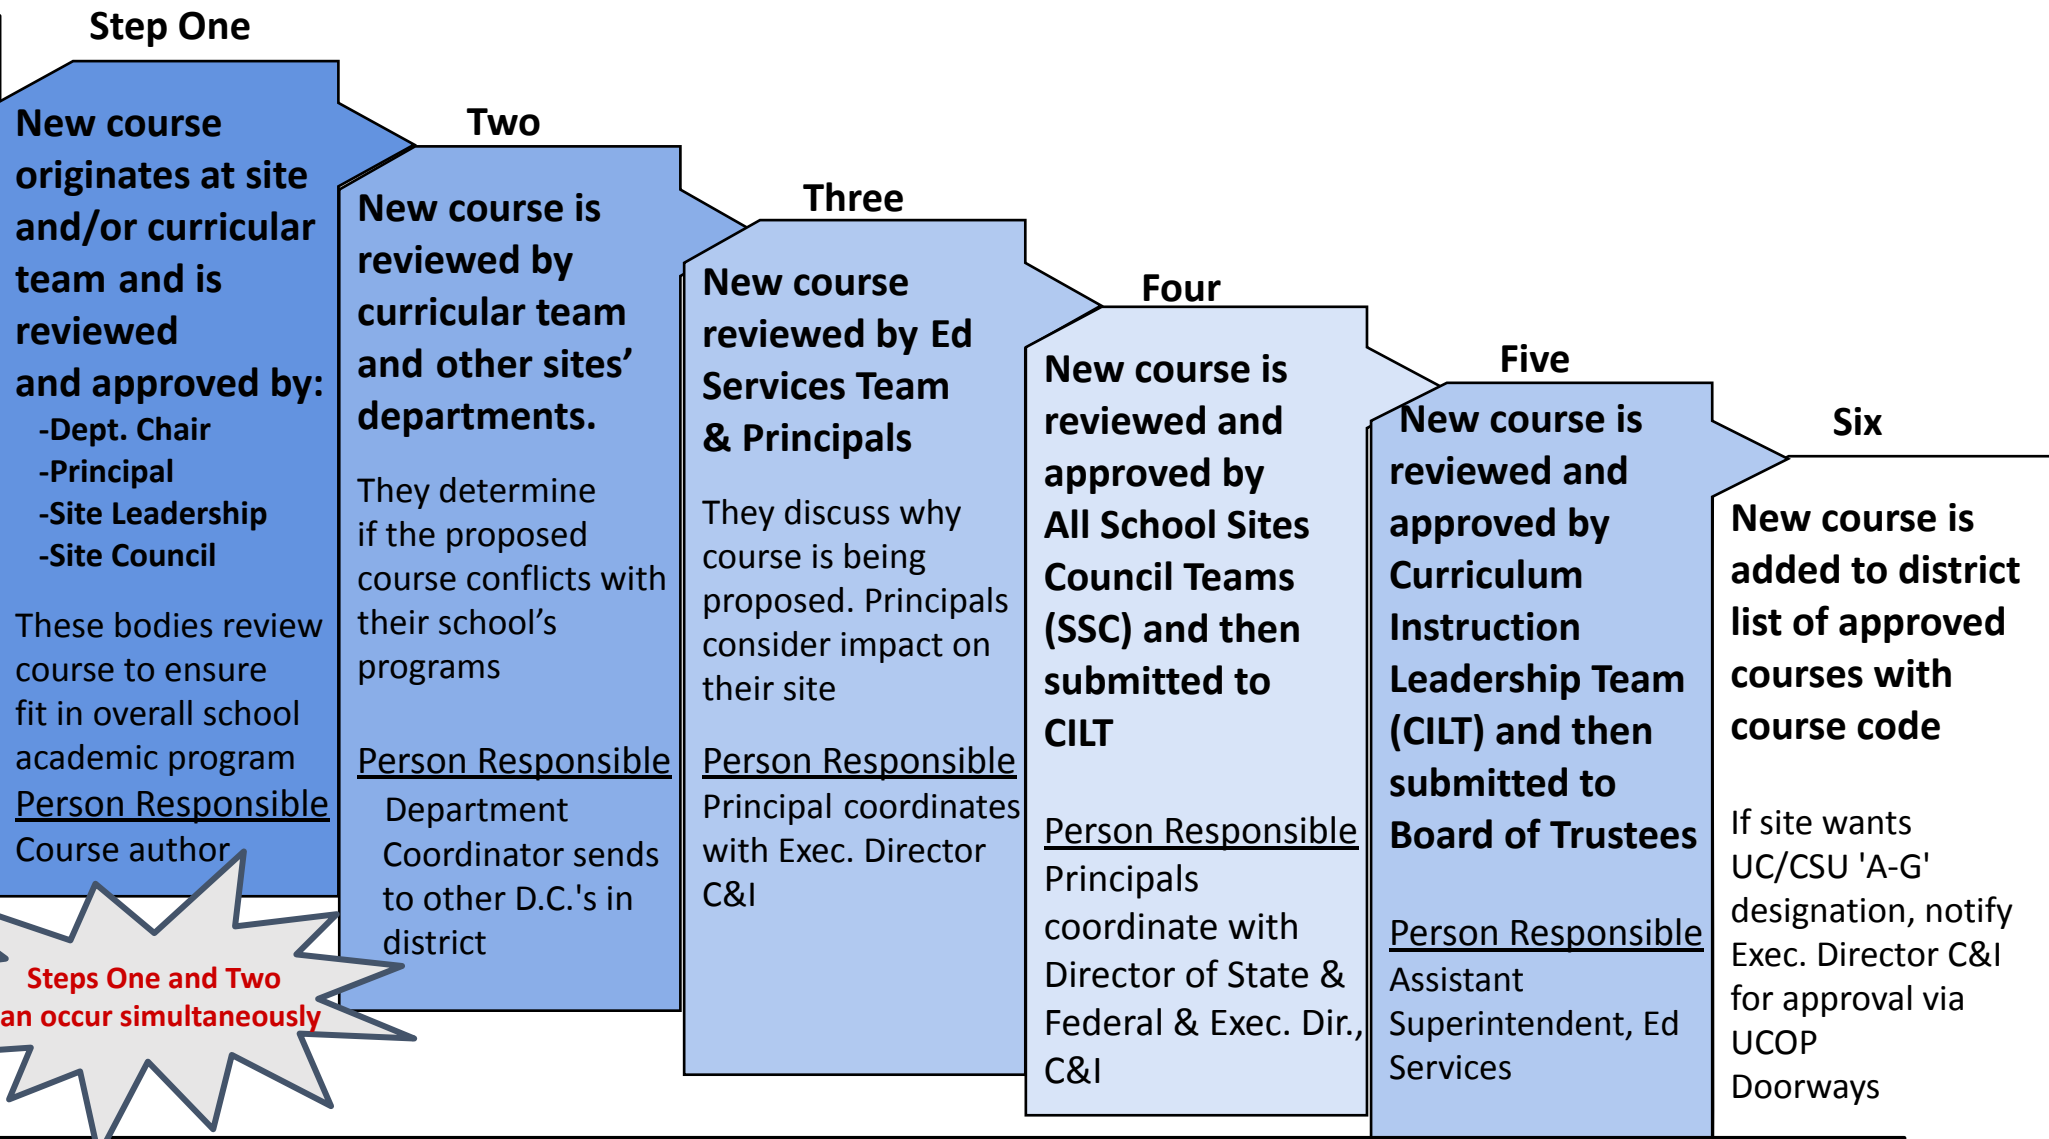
Step One

New course originates at site and/or curricular team and is reviewed and approved by:
-Dept. Chair
-Principal
-Site Leadership
-Site Council

These bodies review course to ensure fit in overall school academic program
Person Responsible
Course author

Steps One and Two an occur simultaneously

Two

New course is reviewed by curricular team and other sites' departments.

They determine if the proposed course conflicts with their school's programs

Person Responsible
Department Coordinator sends to other D.C.'s in district

Three

New course reviewed by Ed Services Team & Principals

They discuss why course is being proposed. Principals consider impact on their site

Person Responsible
Principal coordinates with Exec. Director C&I

Four

New course is reviewed and approved by All School Sites Council Teams (SSC) and then submitted to CILT

Person Responsible
Principals coordinate with Director of State & Federal & Exec. Dir., C&I

Five

New course is reviewed and approved by Curriculum Instruction Leadership Team (CILT) and then submitted to Board of Trustees

Person Responsible
Assistant Superintendent, Ed Services

Six

New course is added to district list of approved courses with course code

If site wants UC/CSU 'A-G' designation, notify Exec. Director C&I for approval via UCOP Doorways